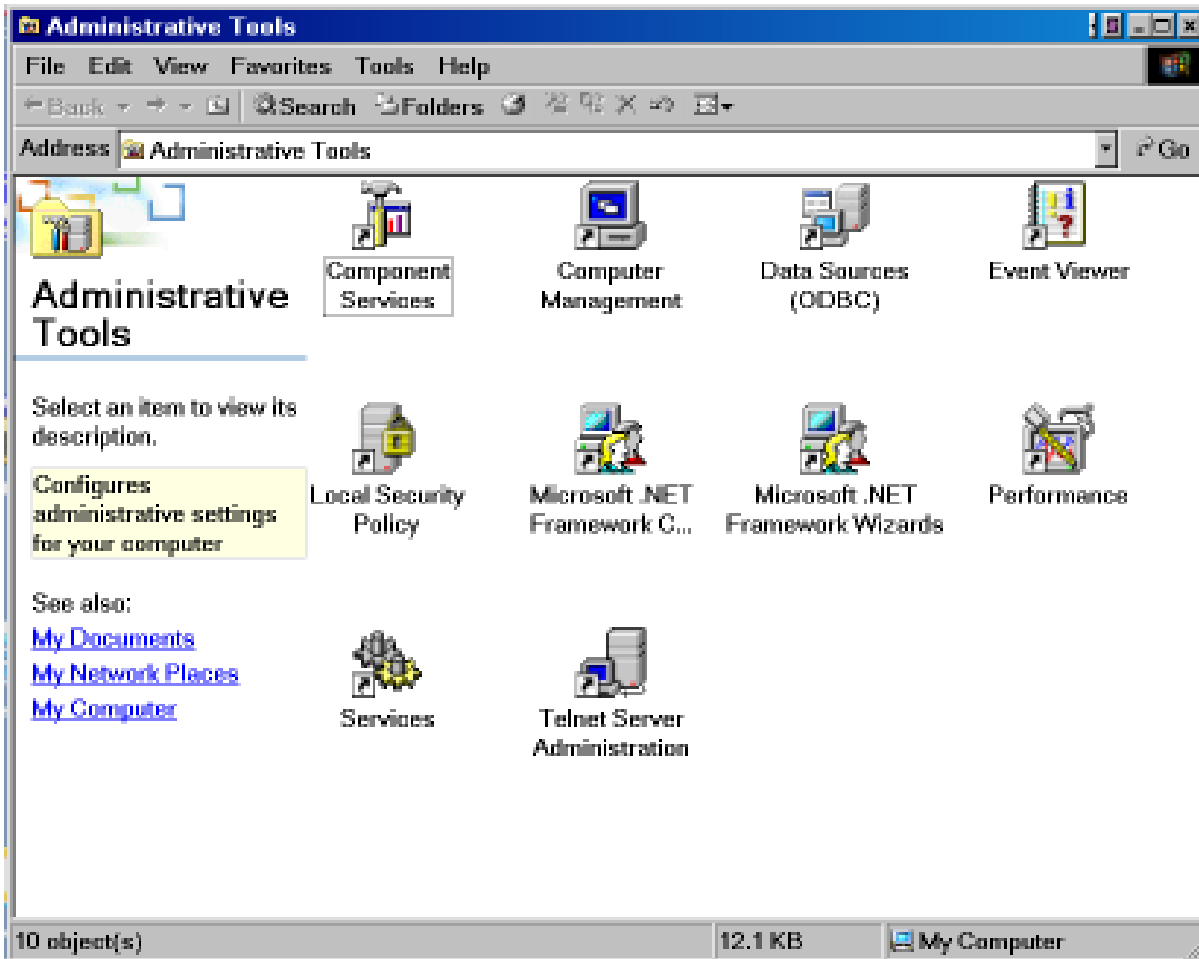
Administrative Tools

File Edit View Favorites Tools Help

Back Search Folders

Address Administrative Tools Go

Administrative Tools

Select an item to view its description.

Configures administrative settings for your computer

See also:
My Documents
My Network Places
My Computer

Component Services

Computer Management

Data Sources (ODBC)

Event Viewer

Local Security Policy

Microsoft .NET Framework C...

Microsoft .NET Framework Wizards

Performance

Services

Telnet Server Administration

10 object(s) | 12.1 KB | My Computer